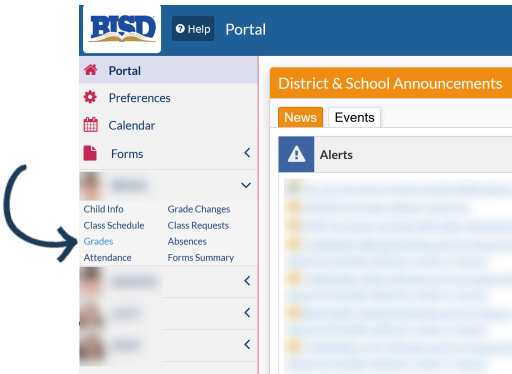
BISD

Help

Portal

Portal

Preferences

Calendar

Forms

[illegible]

Child Info

Grade Changes

Class Schedule

Class Requests

Grades

Absences

Attendance

Forms Summary

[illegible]

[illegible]

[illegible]

District & School Announcements

News

Events

Alerts

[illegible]